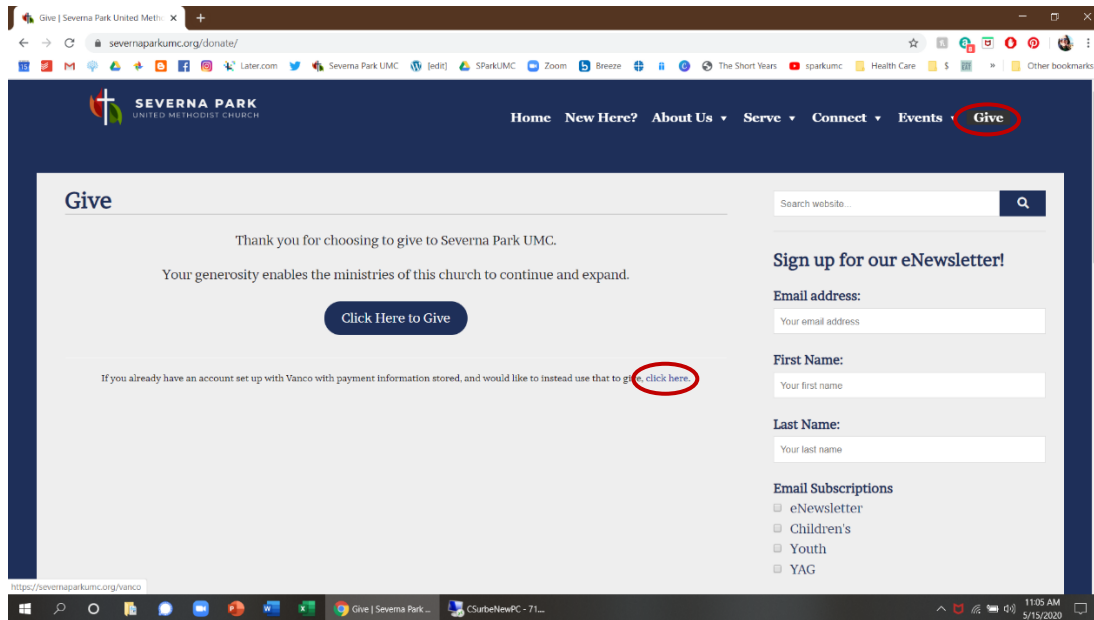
Give | Severna Park United Meth ×
+

severnaparkumc.org/donate/

Later.com   Severna Park UMC   [edit]   SParkUMC   Zoom   Breeze   The Short Years   sparkumc   Health Care   $   »   Other bookmarks

SEVERNA PARK
UNITED METHODIST CHURCH

Home   New Here?   About Us ▾   Serve ▾   Connect ▾   Events ▾   Give

Give

Thank you for choosing to give to Severna Park UMC.

Your generosity enables the ministries of this church to continue and expand.

Click Here to Give

If you already have an account set up with Vanco with payment information stored, and would like to instead use that to give, click here.

Search website...

Sign up for our eNewsletter!

Email address:

Your email address

First Name:

Your first name

Last Name:

Your last name

Email Subscriptions

eNewsletter

Children's

Youth

YAG

https://severnaparkumc.org/vanco

Give | Severna Park ...   CSurbeNewPC - 71...

11:05 AM
5/15/2020